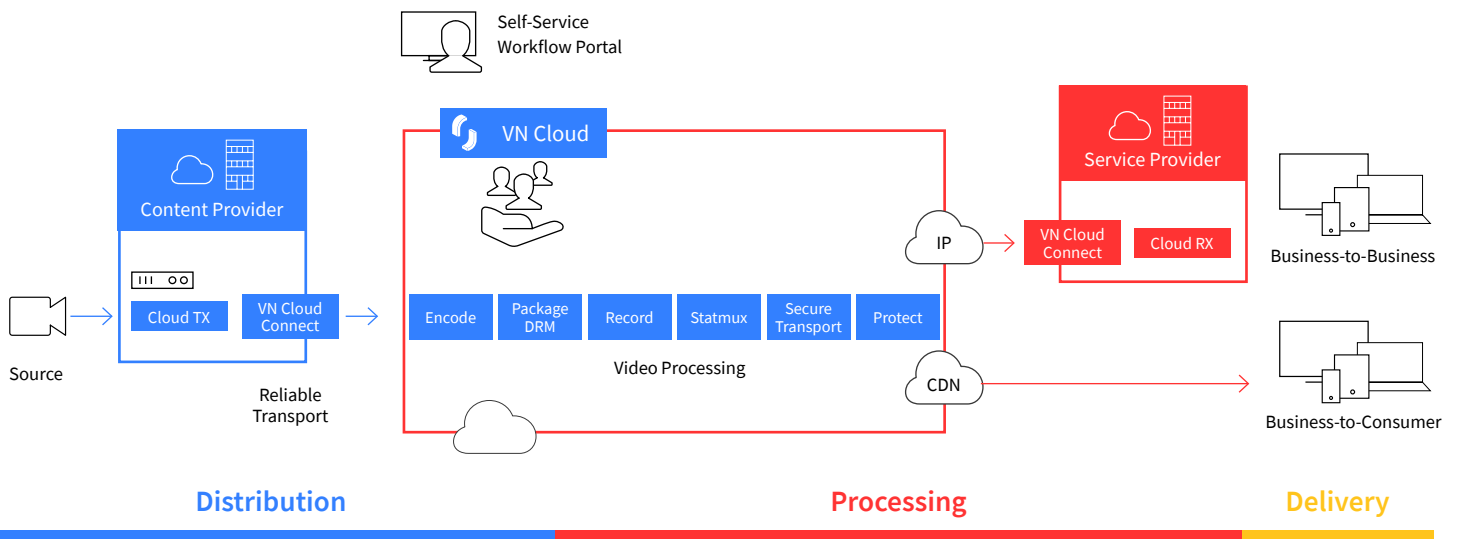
Self-Service
Workflow Portal

VN Cloud

Content Provider

Cloud TX

VN Cloud Connect

Source

Reliable Transport

Encode

Package DRM

Record

Statmux

Secure Transport

Protect

Video Processing

IP

CDN

Service Provider

VN Cloud Connect

Cloud RX

Business-to-Business

Business-to-Consumer

Distribution

Processing

Delivery